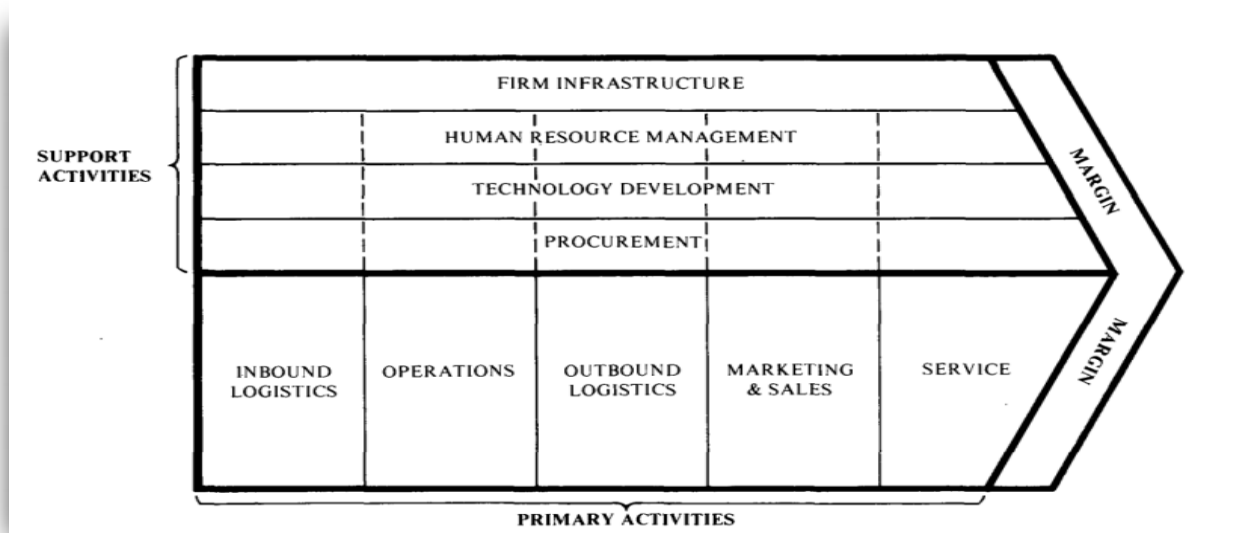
SUPPORT ACTIVITIES

FIRM INFRASTRUCTURE

HUMAN RESOURCE MANAGEMENT

TECHNOLOGY DEVELOPMENT

PROCUREMENT

MARGIN

INBOUND LOGISTICS

OPERATIONS

OUTBOUND LOGISTICS

MARKETING & SALES

SERVICE

MARGIN

PRIMARY ACTIVITIES